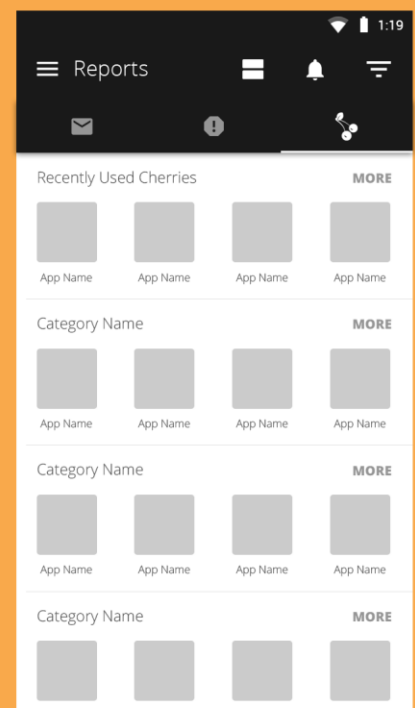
1:19

Reports

Recently Used Cherries
MORE

App Name
App Name
App Name
App Name

Category Name
MORE

App Name
App Name
App Name
App Name

Category Name
MORE

App Name
App Name
App Name
App Name

Category Name
MORE